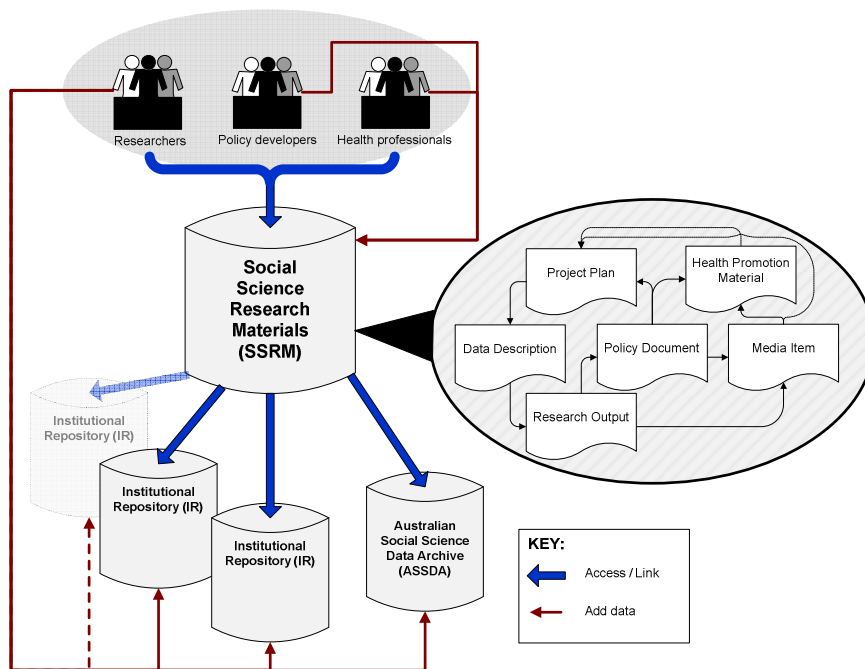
Researchers
Policy developers
Health professionals

Social Science Research Materials (SSRM)

Project Plan
Health Promotion Material
Data Description
Policy Document
Media Item
Research Output

Institutional Repository (IR)
Institutional Repository (IR)
Institutional Repository (IR)
Australian Social Science Data Archive (ASSDA)

KEY:
Access / Link
Add data